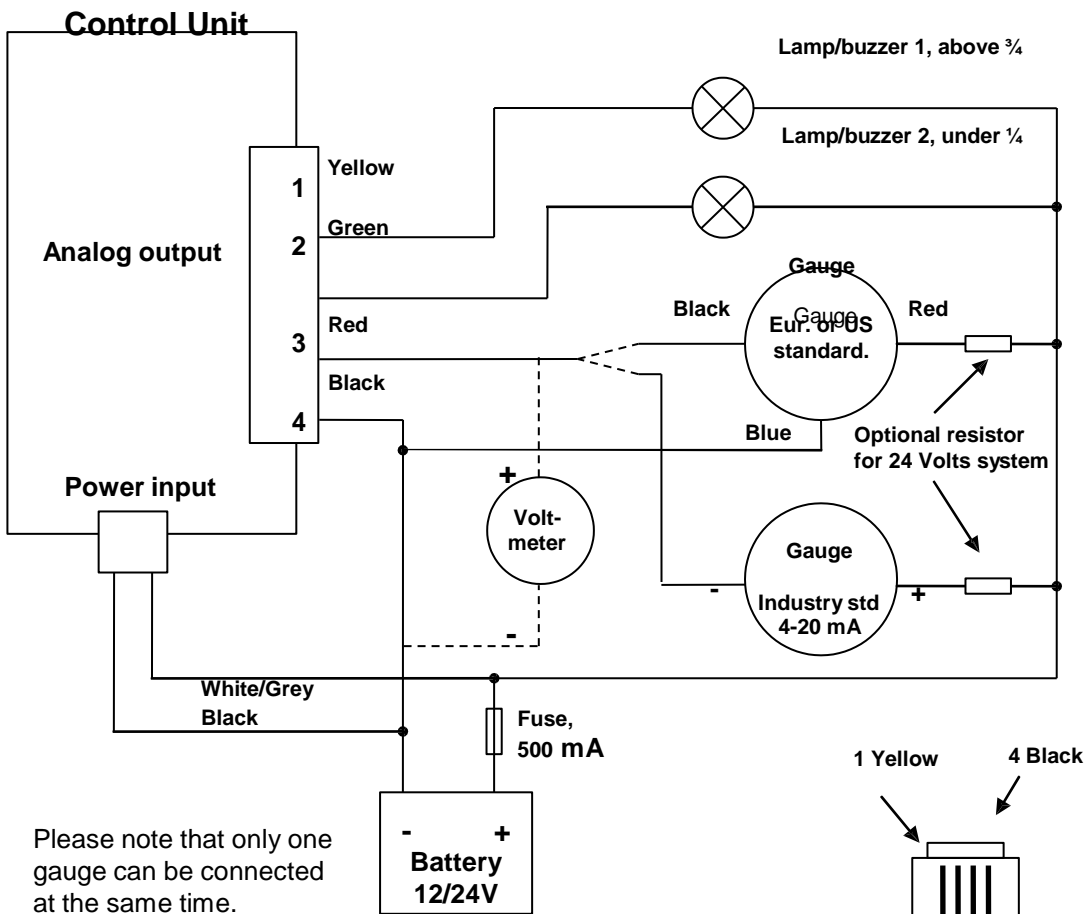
Control Unit

Lamp/buzzer 1, above ¾

Lamp/buzzer 2, under ¼

Yellow

1

Green

2

Analog output

Gauge

Black

Gauge

Red

Eur. or US standard.

Red

3

Black

4

Blue

Optional resistor for 24 Volts system

+

Power input

Volt-meter

Gauge

-

Industry std 4-20 mA

+

-

White/Grey

Black

Fuse, 500 mA

1 Yellow

4 Black

- +

Battery 12/24V

Please note that only one gauge can be connected at the same time.